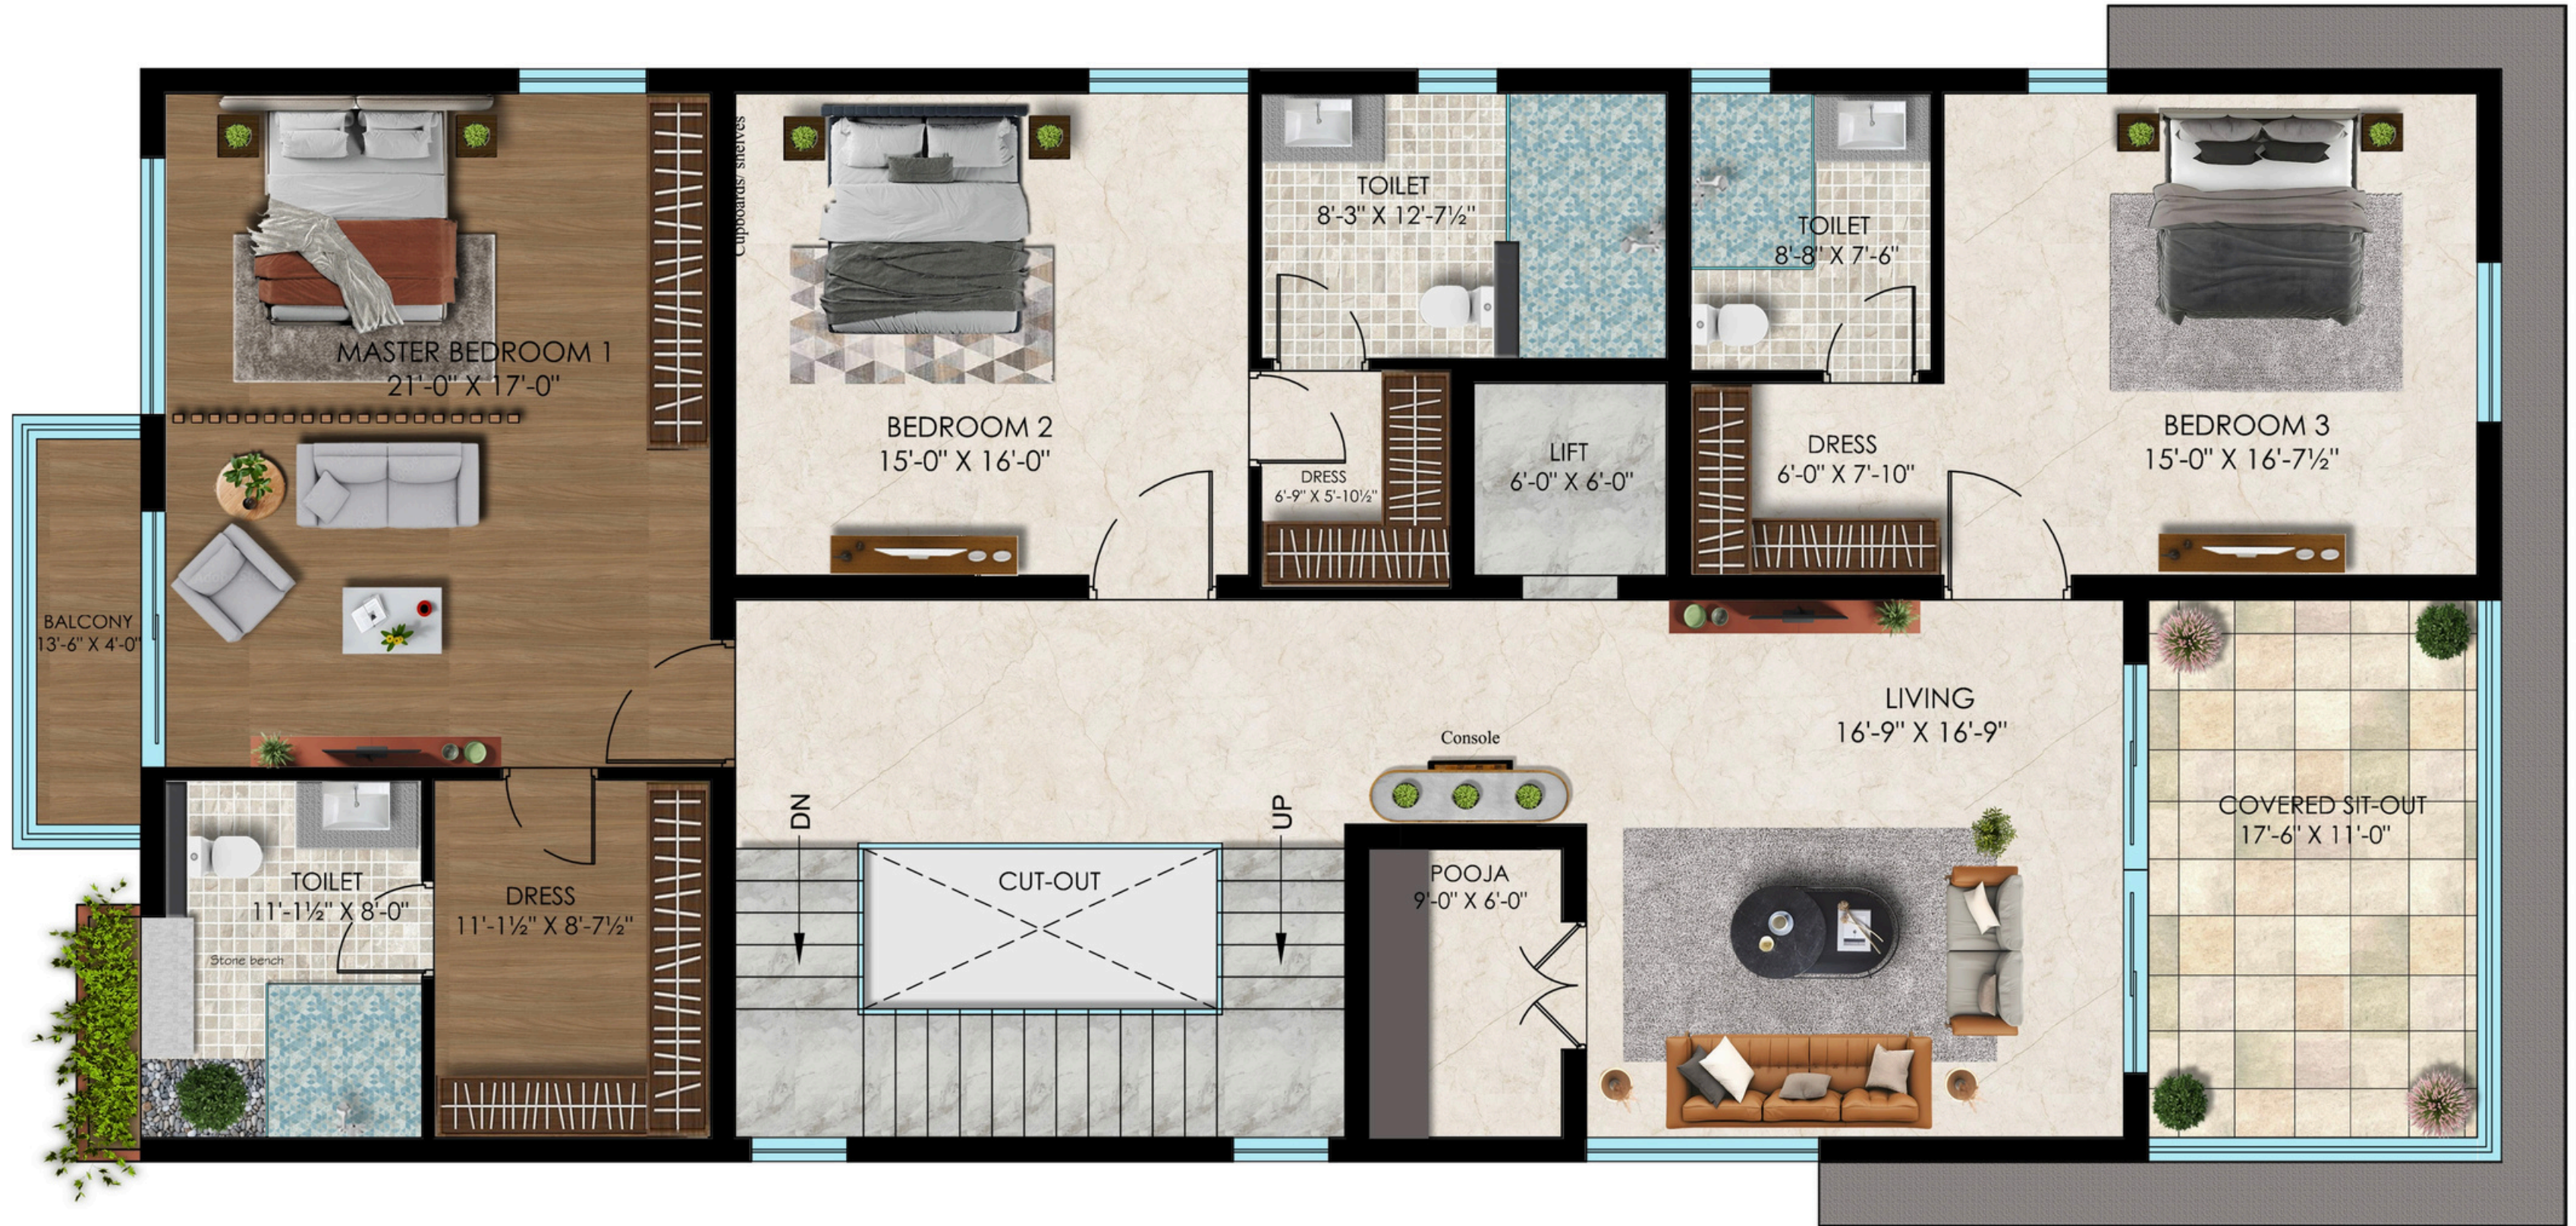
MASTER BEDROOM 1
21'-0" X 17'-0"

Cupboards/ shelves

BEDROOM 2
15'-0" X 16'-0"

TOILET
8'-3" X 12'-7½"

TOILET
8'-8" X 7'-6"

BEDROOM 3
15'-0" X 16'-7½"

DRESS
6'-9" X 5'-10½"

LIFT
6'-0" X 6'-0"

DRESS
6'-0" X 7'-10"

BALCONY
13'-6" X 4'-0"

LIVING
16'-9" X 16'-9"

Console

COVERED SIT-OUT
17'-6" X 11'-0"

DN

UP

CUT-OUT

POOJA
9'-0" X 6'-0"

TOILET
11'-1½" X 8'-0"

Stone bench

DRESS
11'-1½" X 8'-7½"